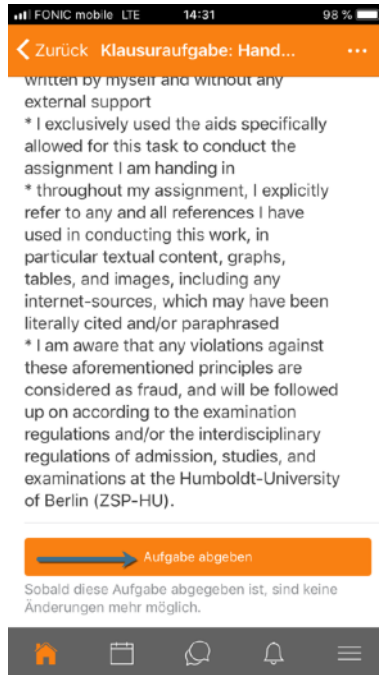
FONIC mobile LTE 14:31 98 %

< Zurück Klausuraufgabe: Hand... •••

written by myself and without any external support
* I exclusively used the aids specifically allowed for this task to conduct the assignment I am handing in
* throughout my assignment, I explicitly refer to any and all references I have used in conducting this work, in particular textual content, graphs, tables, and images, including any internet-sources, which may have been literally cited and/or paraphrased
* I am aware that any violations against these aforementioned principles are considered as fraud, and will be followed up on according to the examination regulations and/or the interdisciplinary regulations of admission, studies, and examinations at the Humboldt-University of Berlin (ZSP-HU).

Aufgabe abgeben

Sobald diese Aufgabe abgegeben ist, sind keine Änderungen mehr möglich.